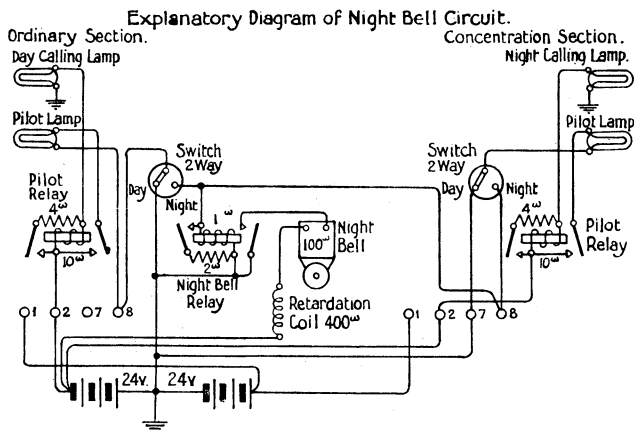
Explanatory Diagram of Night Bell Circuit.

Ordinary Section.

Day Calling Lamp

Pilot Lamp

Pilot Relay

$4^{\omega}$

$10^{\omega}$

Day

Switch 2 Way

Night

$1^{\omega}$

$2^{\omega}$

Night Bell Relay

$100^{\omega}$

Night Bell

Retardation Coil $400^{\omega}$

1 2 7 8

24v. 24v

Concentration Section.

Night Calling Lamp.

Pilot Lamp

Switch 2 Way

Day

Night

$4^{\omega}$

$10^{\omega}$

Pilot Relay

1 2 7 8